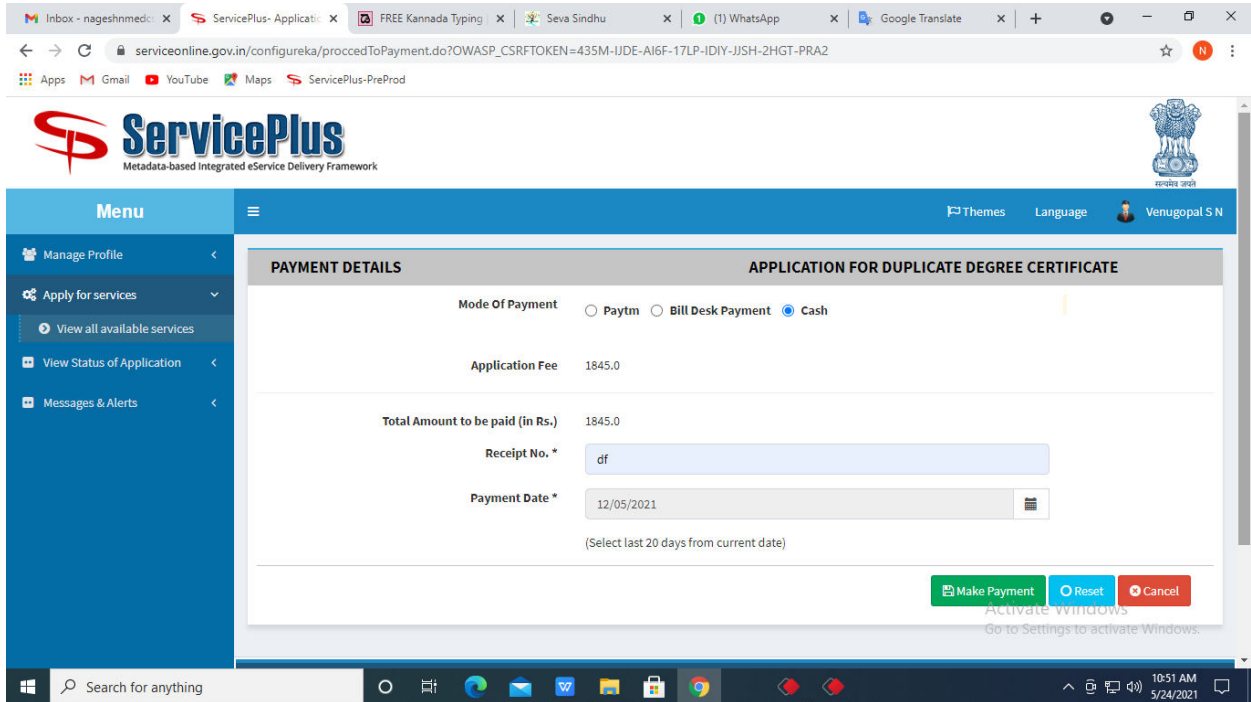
Inbox - nageshnmedc ×
ServicePlus- Applicati ×
FREE Kannada Typing ×
Seva Sindhu ×
(1) WhatsApp ×
Google Translate ×
+

serviceonline.gov.in/configureka/proccedToPayment.do?OWASP_CSRFTOKEN=435M-IJDE-AI6F-17LP-IDIY-JJSH-2HGT-PRA2

Apps Gmail YouTube Maps ServicePlus-PreProd

ServicePlus
Metadata-based Integrated eService Delivery Framework

सत्यमेव जयते

Menu
Themes Language Venugopal S N

Manage Profile
Apply for services
View all available services
View Status of Application
Messages & Alerts

PAYMENT DETAILS
APPLICATION FOR DUPLICATE DEGREE CERTIFICATE

Mode Of Payment
Paytm Bill Desk Payment Cash

Application Fee 1845.0

Total Amount to be paid (in Rs.) 1845.0

Receipt No. * df

Payment Date * 12/05/2021

(Select last 20 days from current date)

Make Payment Reset Cancel

Activate Windows
Go to Settings to activate Windows.

Search for anything

10:51 AM
5/24/2021